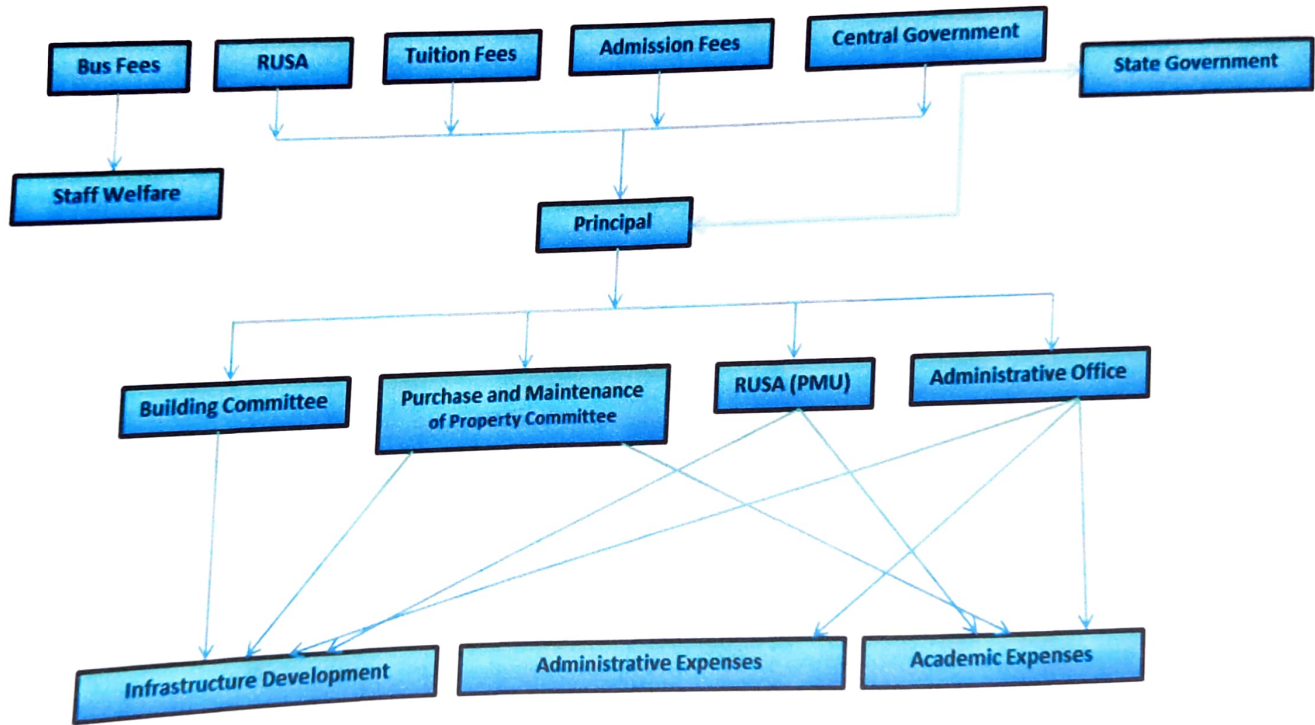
Bus Fees

RUSA

Tuition Fees

Admission Fees

Central Government

State Government

Staff Welfare

Principal

Building Committee

Purchase and Maintenance of Property Committee

RUSA (PMU)

Administrative Office

Infrastructure Development

Administrative Expenses

Academic Expenses